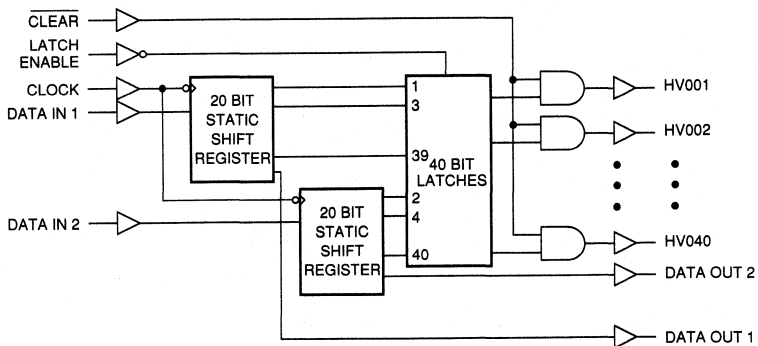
$\overline{\text{CLEAR}}$

LATCH ENABLE

CLOCK

DATA IN 1

20 BIT STATIC SHIFT REGISTER

1
3
39
40 BIT LATCHES
2
4
40

DATA IN 2

20 BIT STATIC SHIFT REGISTER

HV001

HV002

HV040

DATA OUT 2

DATA OUT 1